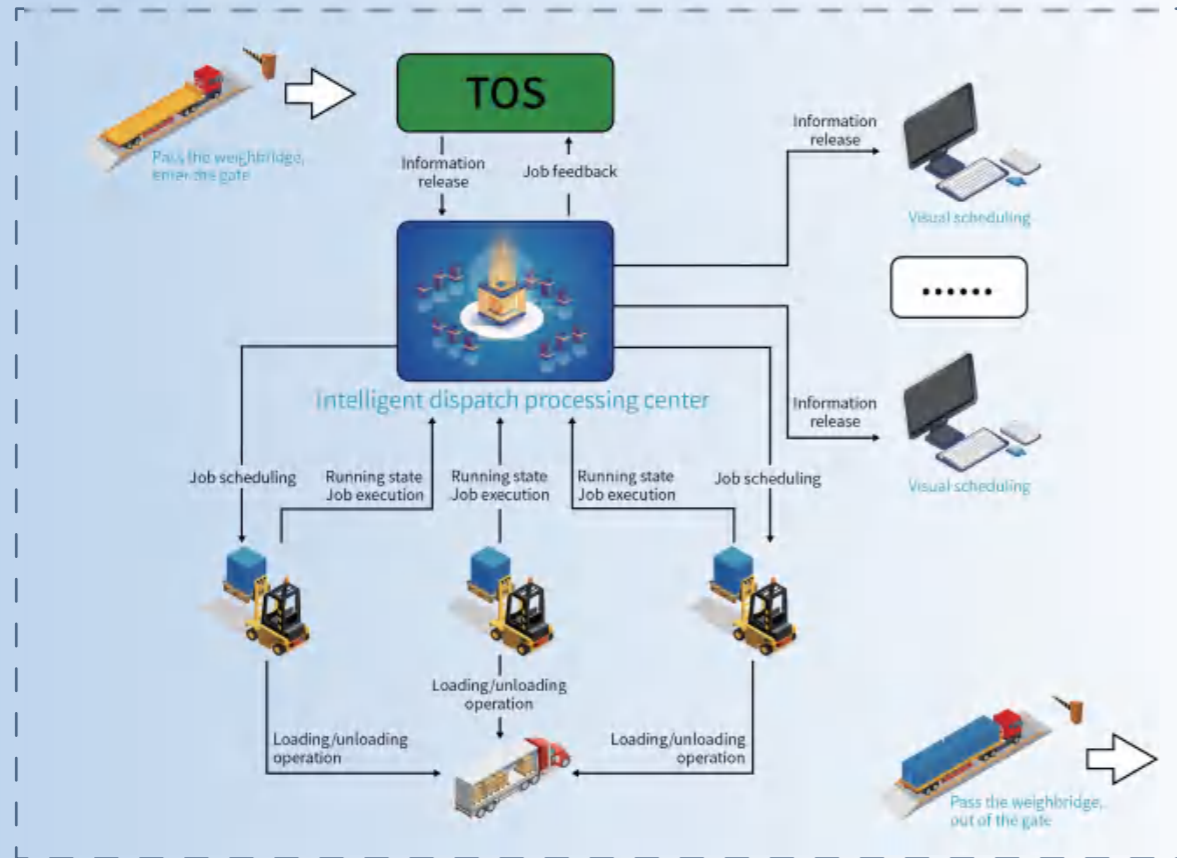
Pass the weighbridge, enter the gate

TOS

Information release

Job feedback

Information release

Visual scheduling

......

Intelligent dispatch processing center

Information release

Visual scheduling

Job scheduling

Running state
Job execution

Running state
Job execution

Running state
Job execution

Job scheduling

Loading/unloading operation

Loading/unloading operation

Loading/unloading operation

Pass the weighbridge, out of the gate